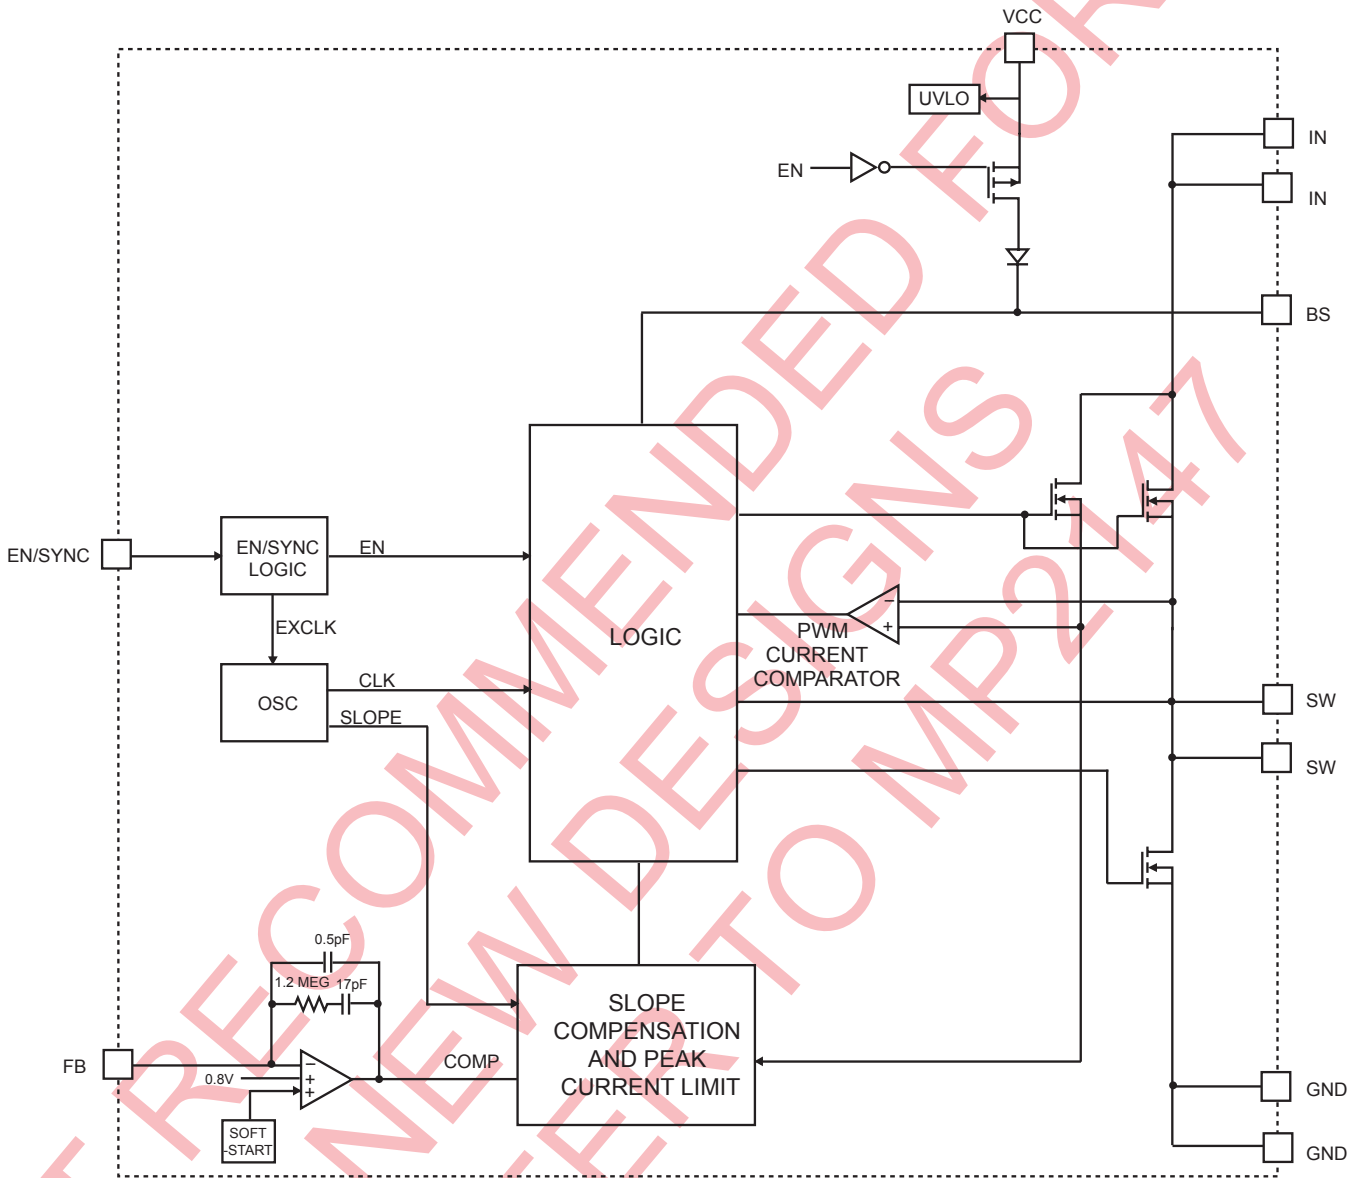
VCC

UVLO

EN

IN

IN

BS

EN/SYNC

EN/SYNC LOGIC

EN

EXCLK

LOGIC

PWM CURRENT COMPARATOR

OSC

CLK

SLOPE

SW

SW

0.5pF

1.2 MEG

17pF

FB

0.8V

COMP

SLOPE COMPENSATION AND PEAK CURRENT LIMIT

SOFT START

GND

GND

NOT RECOMMENDED FOR NEW DESIGNS REFER TO MP2147